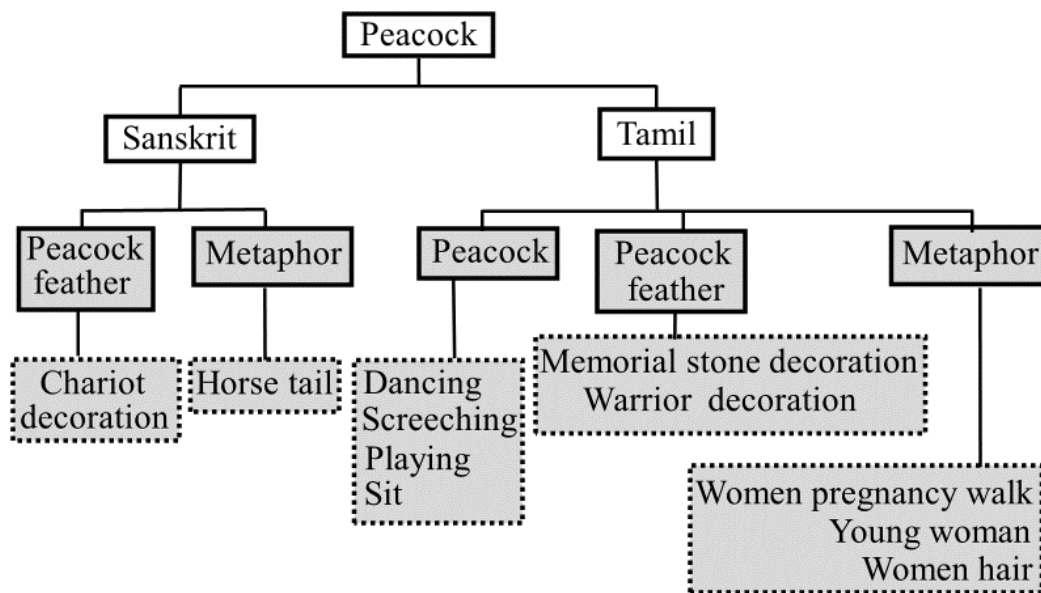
Peacock

Sanskrit

Peacock feather

Chariot decoration

Metaphor

Horse tail

Tamil

Peacock

Dancing
Screeching
Playing
Sit

Peacock feather

Memorial stone decoration
Warrior decoration

Metaphor

Women pregnancy walk
Young woman
Women hair